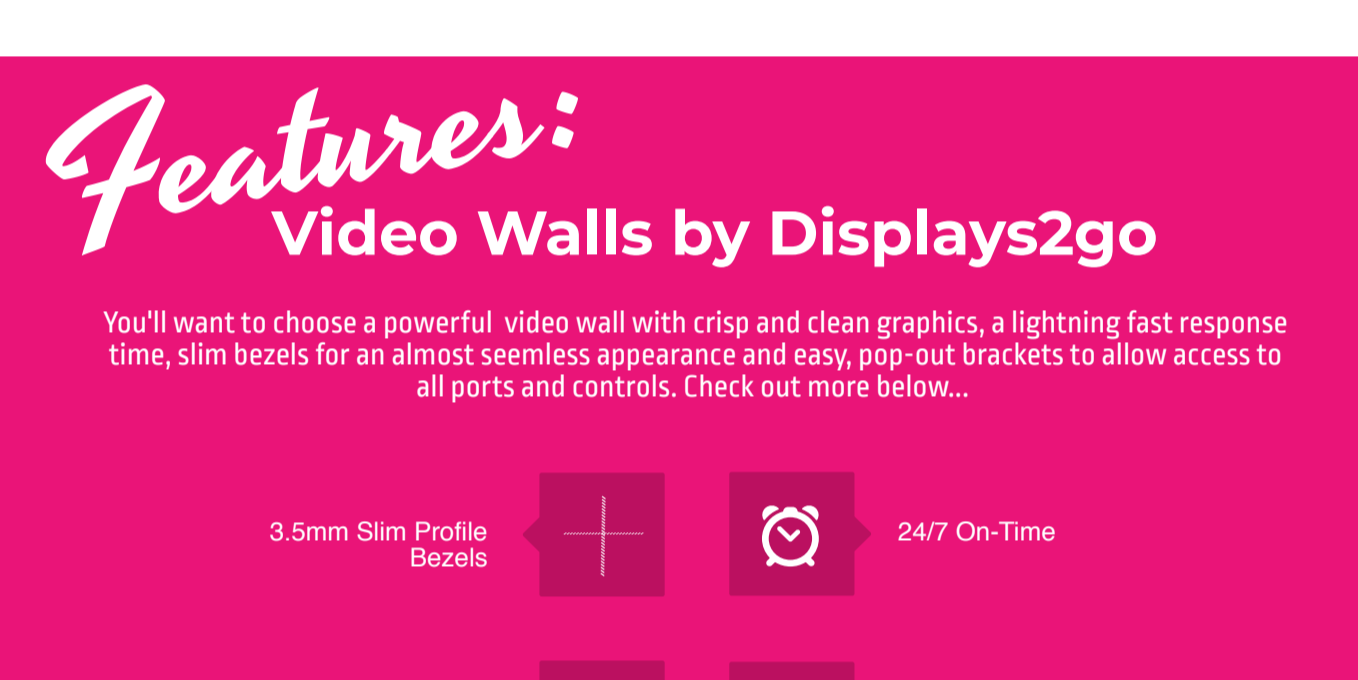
Features:
Video Walls by Displays2go

You'll want to choose a powerful video wall with crisp and clean graphics, a lightning fast response time, slim bezels for an almost seemless appearance and easy, pop-out brackets to allow access to all ports and controls. Check out more below...

3.5mm Slim Profile Bezels

24/7 On-Time